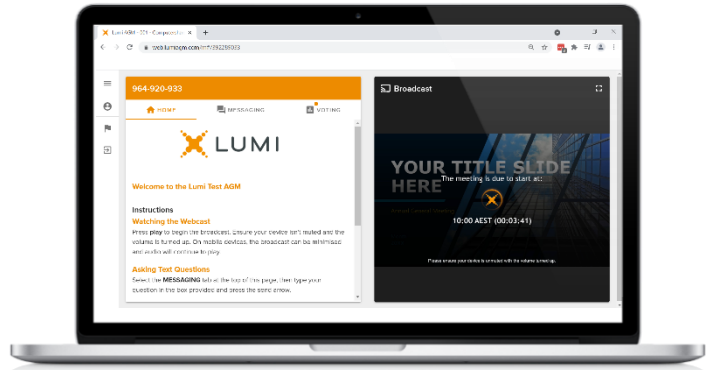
Lumi AGM - 321 - Corporate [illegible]

web.lumiagm.com/#/992289933

964-920-933

HOME

MESSAGING

VOTING

LUMI

Welcome to the Lumi Test AGM

Instructions

Watching the Webcast

Press play to begin the broadcast. Ensure your device isn't muted and the volume is turned up. On mobile devices, the broadcast can be minimised and audio will continue to play.

Asking Text Questions

Select the MESSAGING tab at the top of the page, then type your question in the box provided and press the send arrow.

Broadcast

YOUR TITLE SLIDE HERE

The meeting is due to start at:

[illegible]

10:00 AEST (00:03:41)

Please ensure your device is unmuted with the volume turned up.